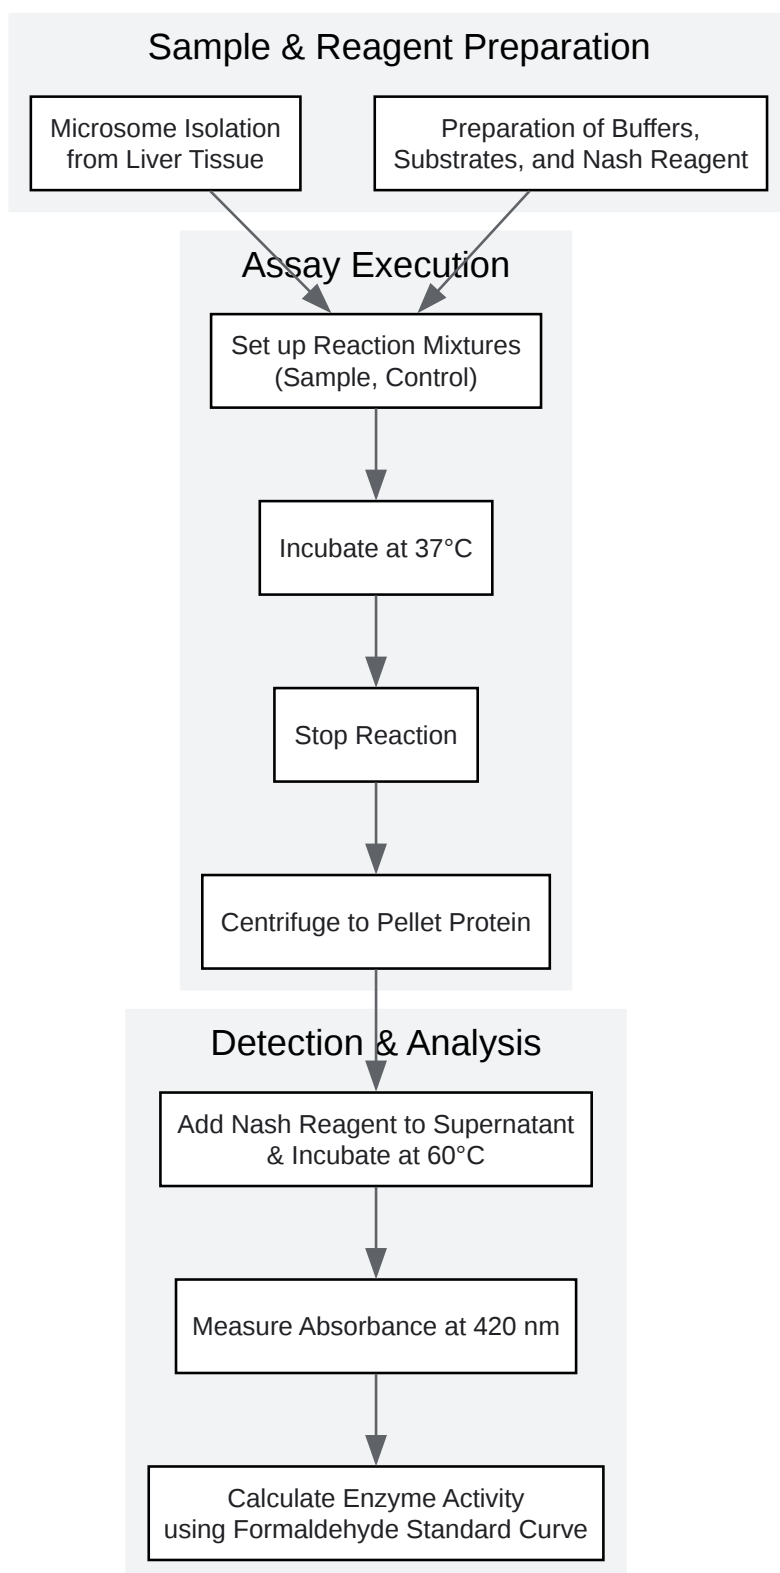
Sample & Reagent Preparation

Microsome Isolation from Liver Tissue

Preparation of Buffers, Substrates, and Nash Reagent

Assay Execution

Set up Reaction Mixtures (Sample, Control)

Incubate at 37°C

Stop Reaction

Centrifuge to Pellet Protein

Detection & Analysis

Add Nash Reagent to Supernatant & Incubate at 60°C

Measure Absorbance at 420 nm

Calculate Enzyme Activity using Formaldehyde Standard Curve